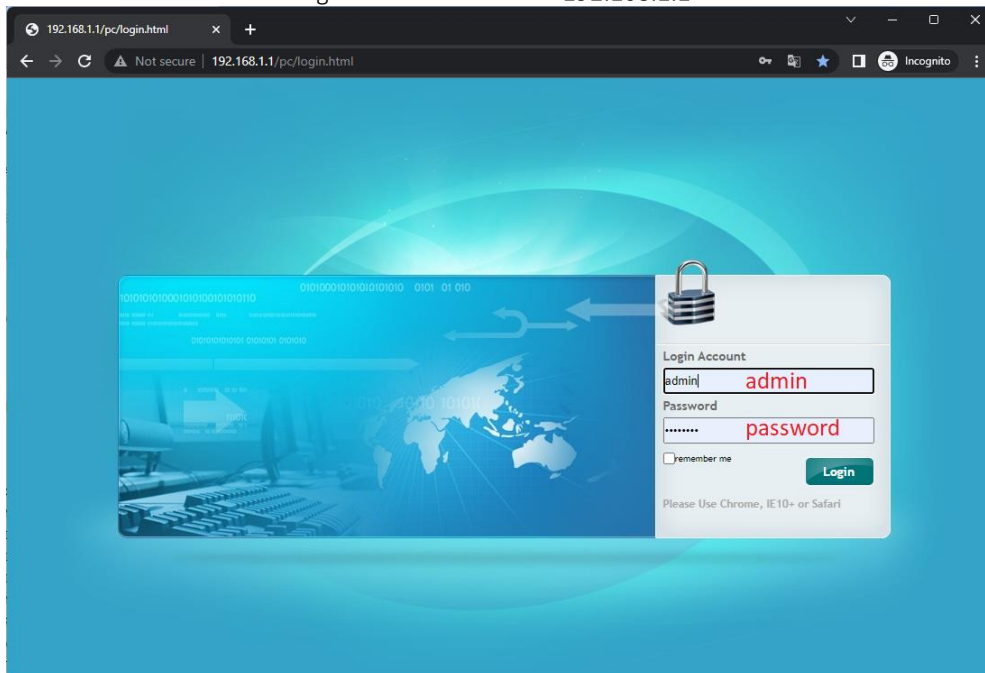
192.168.1.1/pc/login.html

Not secure | 192.168.1.1/pc/login.html

Incognito

01010001010101010101010 0101 01 010

010101010100010101001010101110

0101010101 0101 0101001 010100

Login Account

admin admin

Password

•••••••• password

remember me

Login

Please Use Chrome, IE10+ or Safari